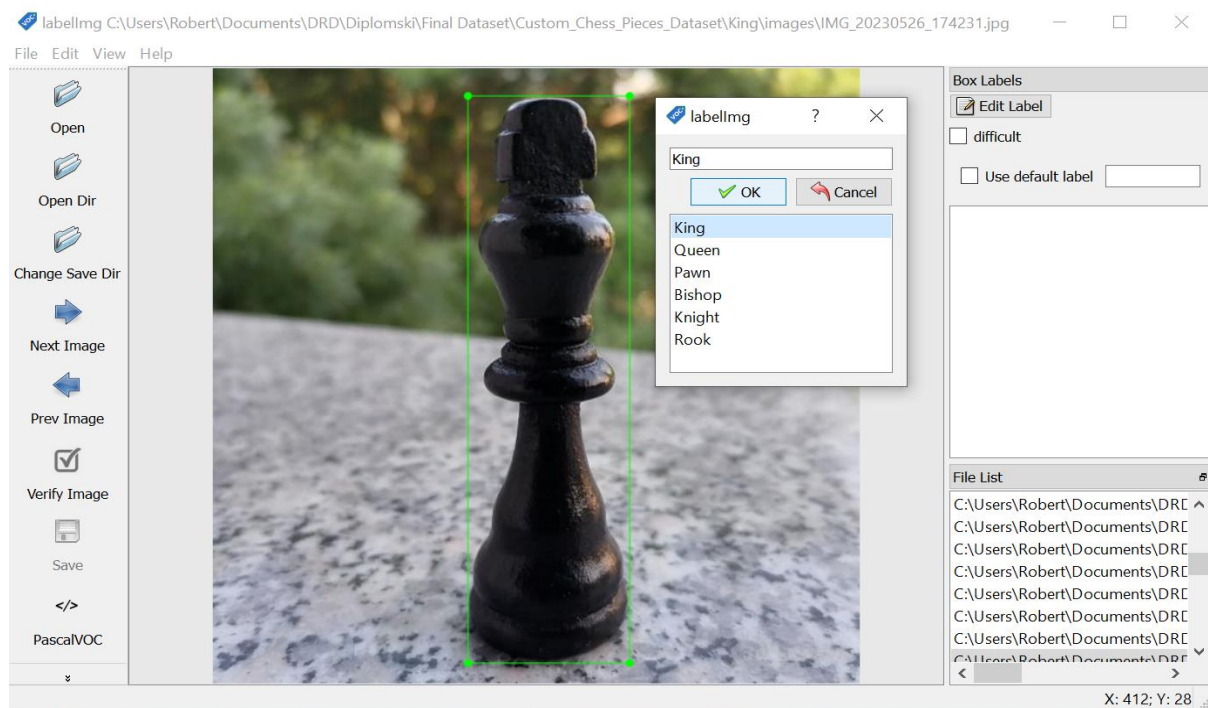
labelImg C:\Users\Robert\Documents\DRD\Diplomski\Final Dataset\Custom_Chess_Pieces_Dataset\King\images\IMG_20230526_174231.jpg

File Edit View Help

Open

Open Dir

Change Save Dir

Next Image

Prev Image

Verify Image

Save

</>

PascalVOC

labelImg ? ×

King

OK Cancel

King
Queen
Pawn
Bishop
Knight
Rook

Box Labels

Edit Label

difficult

Use default label

File List

C:\Users\Robert\Documents\DRD
C:\Users\Robert\Documents\DRD
C:\Users\Robert\Documents\DRD
C:\Users\Robert\Documents\DRD
C:\Users\Robert\Documents\DRD
C:\Users\Robert\Documents\DRD
C:\Users\Robert\Documents\DRD
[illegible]

X: 412; Y: 28